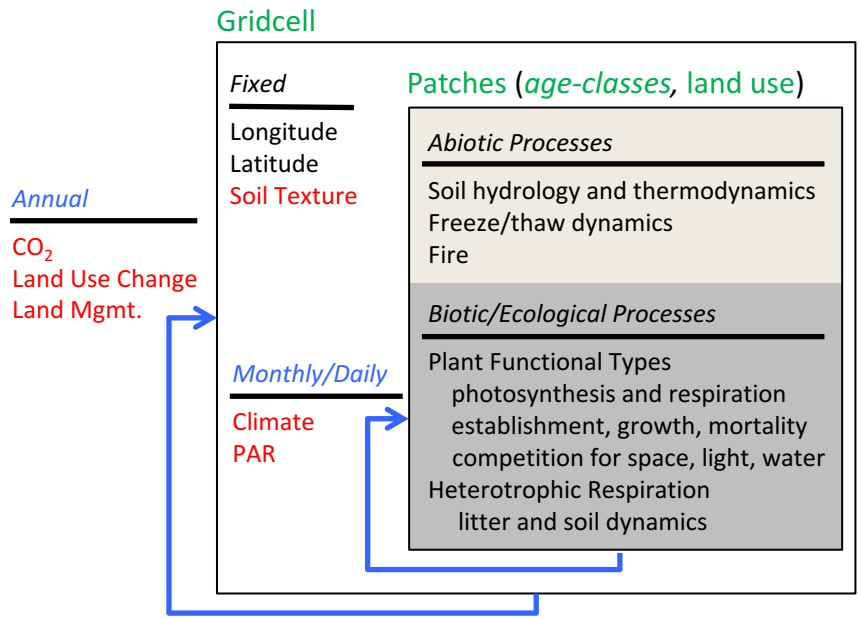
Gridcell

Annual

$CO_2$
Land Use Change
Land Mgmt.

Fixed

Longitude
Latitude
Soil Texture

Monthly/Daily

Climate
PAR

Patches (age-classes, land use)

Abiotic Processes

Soil hydrology and thermodynamics
Freeze/thaw dynamics
Fire

Biotic/Ecological Processes

Plant Functional Types
photosynthesis and respiration
establishment, growth, mortality
competition for space, light, water
Heterotrophic Respiration
litter and soil dynamics